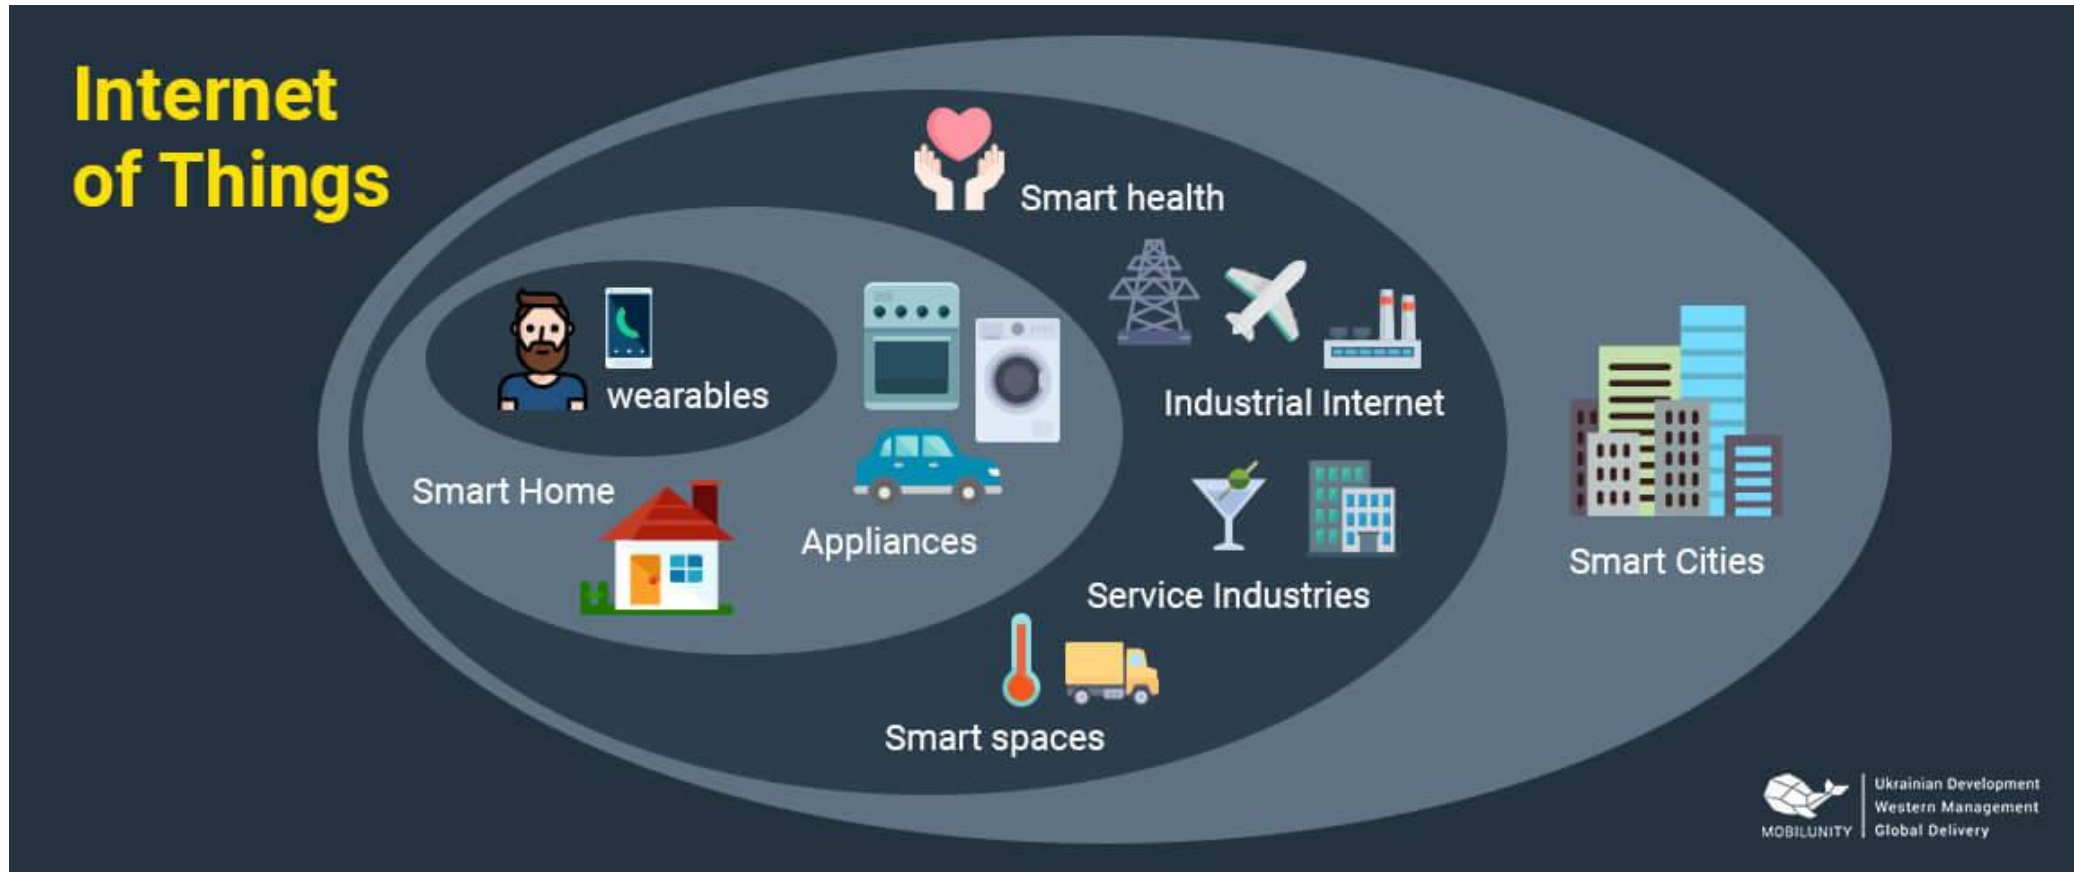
Internet of Things

Smart health

wearables

Industrial Internet

Smart Home

Appliances

Service Industries

Smart Cities

Smart spaces

MOBILUNITY

Ukrainian Development
Western Management
Global Delivery